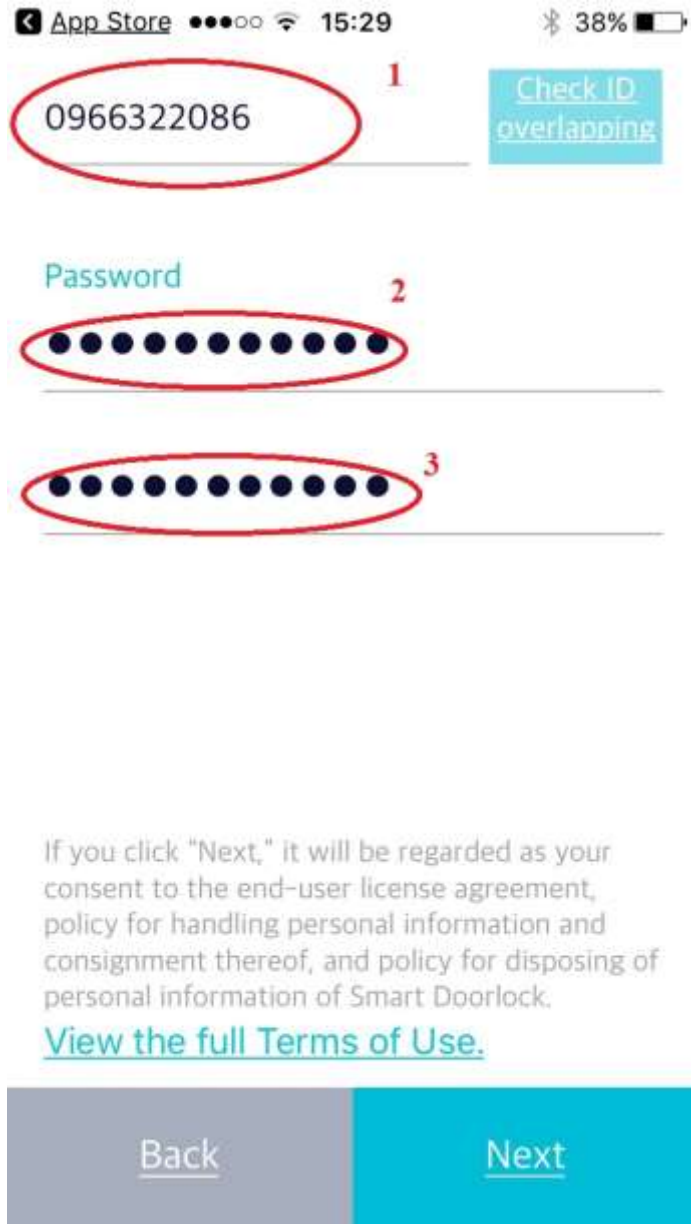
App Store ●●●○○ 15:29 38%

0966322086 1

Check ID overlapping

Password

●●●●●●●●●●● 2

●●●●●●●●●●● 3

If you click "Next," it will be regarded as your consent to the end-user license agreement, policy for handling personal information and consignment thereof, and policy for disposing of personal information of Smart Doorlock.

View the full Terms of Use.

Back

Next